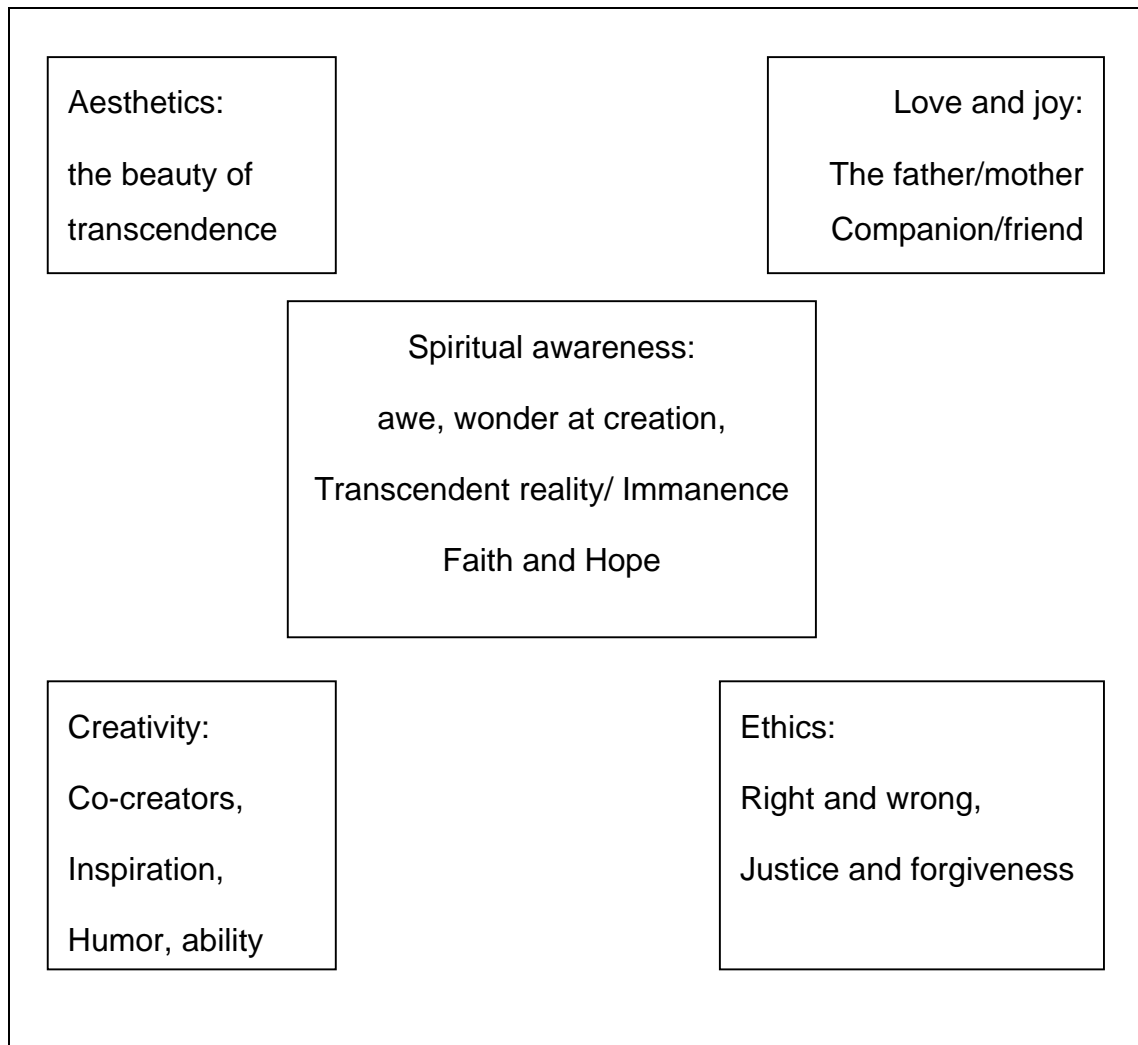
Aesthetics:

the beauty of transcendence

Love and joy:

The father/mother
Companion/friend

Spiritual awareness:

awe, wonder at creation,

Transcendent reality/ Immanence

Faith and Hope

Creativity:

Co-creators,

Inspiration,

Humor, ability

Ethics:

Right and wrong,

Justice and forgiveness